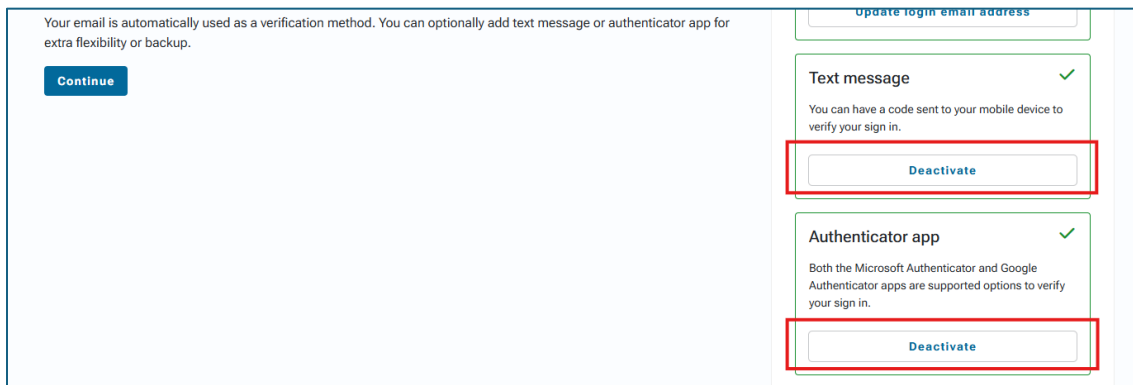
Your email is automatically used as a verification method. You can optionally add text message or authenticator app for extra flexibility or backup.

Continue

Update login email address

Text message

You can have a code sent to your mobile device to verify your sign in.

Deactivate

Authenticator app

Both the Microsoft Authenticator and Google Authenticator apps are supported options to verify your sign in.

Deactivate